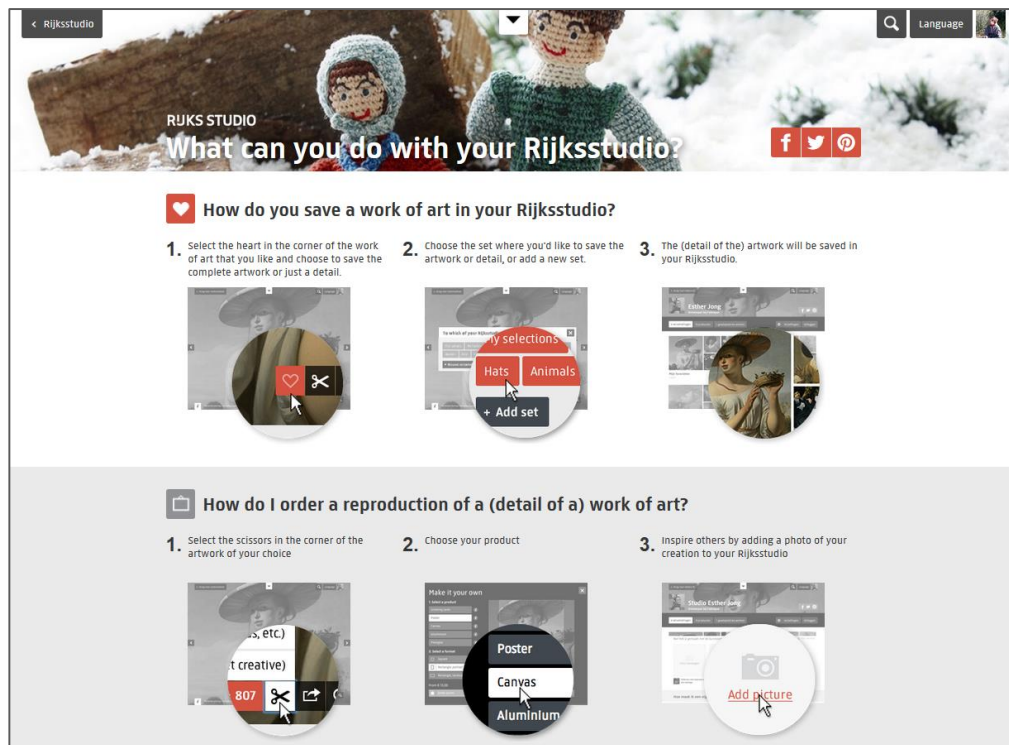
‹ Rijksstudio

Language

RIJKS STUDIO

What can you do with your Rijksstudio?

How do you save a work of art in your Rijksstudio?

1. Select the heart in the corner of the work of art that you like and choose to save the complete artwork or just a detail.

2. Choose the set where you'd like to save the artwork or detail, or add a new set.

3. The (detail of the) artwork will be saved in your Rijksstudio.

y selections

Hats

Animals

+ Add set

Esther Jong

How do I order a reproduction of a (detail of a) work of art?

1. Select the scissors in the corner of the artwork of your choice

2. Choose your product

3. Inspire others by adding a photo of your creation to your Rijksstudio

s, etc.)

t creative)

807

Make it your own

Poster

Canvas

Aluminium

Studio Esther Jong

Add picture